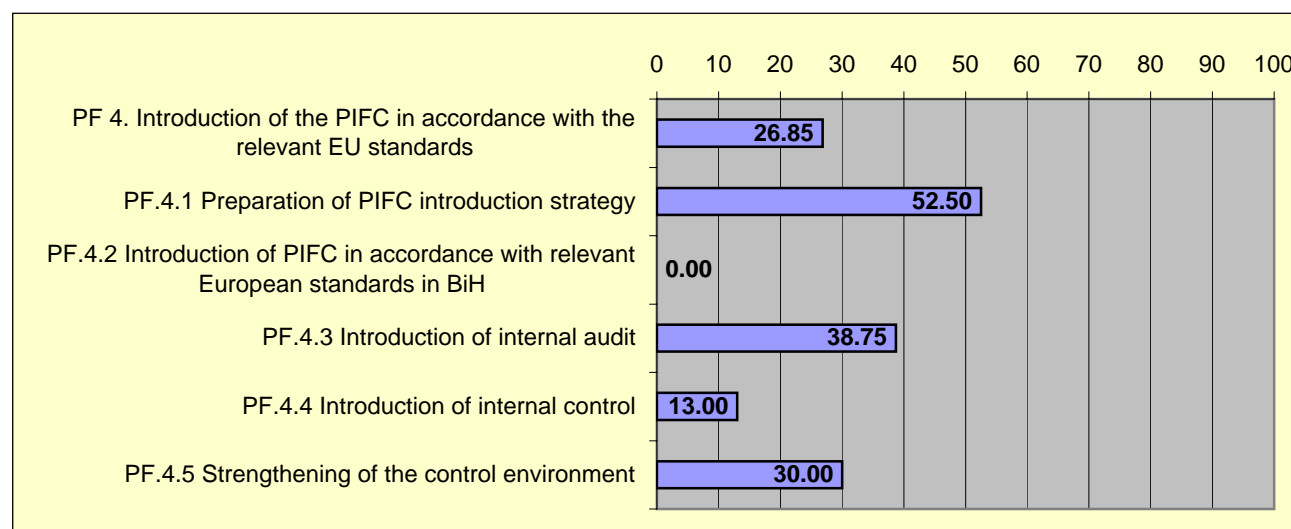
0 10 20 30 40 50 60 70 80 90 100

PF 4. Introduction of the PIFC in accordance with the relevant EU standards 26.85

PF.4.1 Preparation of PIFC introduction strategy 52.50

PF.4.2 Introduction of PIFC in accordance with relevant European standards in BiH 0.00

PF.4.3 Introduction of internal audit 38.75

PF.4.4 Introduction of internal control 13.00

PF.4.5 Strengthening of the control environment 30.00